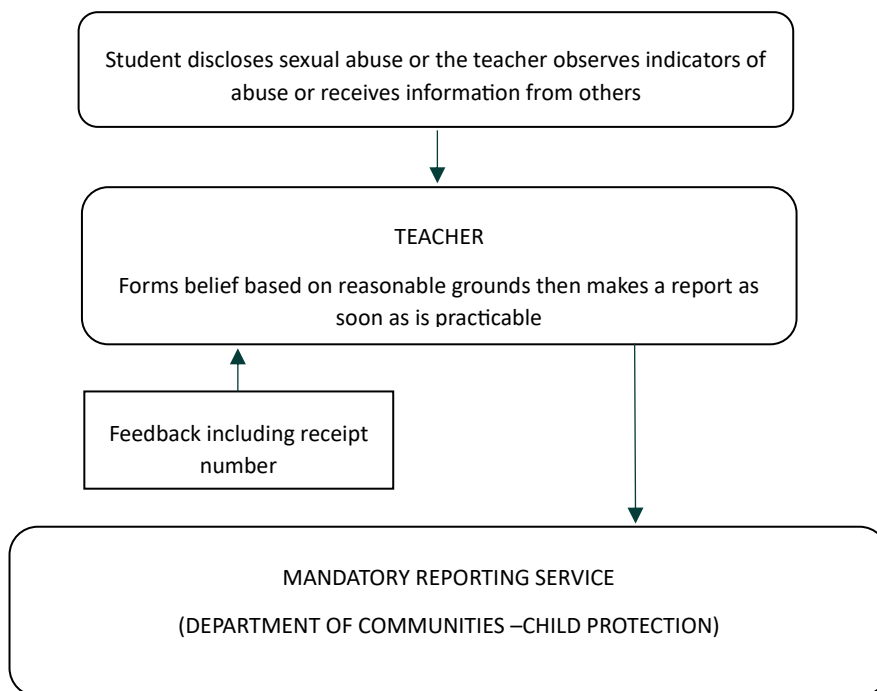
Student discloses sexual abuse or the teacher observes indicators of abuse or receives information from others

TEACHER

Forms belief based on reasonable grounds then makes a report as soon as is practicable

Feedback including receipt number

MANDATORY REPORTING SERVICE

(DEPARTMENT OF COMMUNITIES –CHILD PROTECTION)